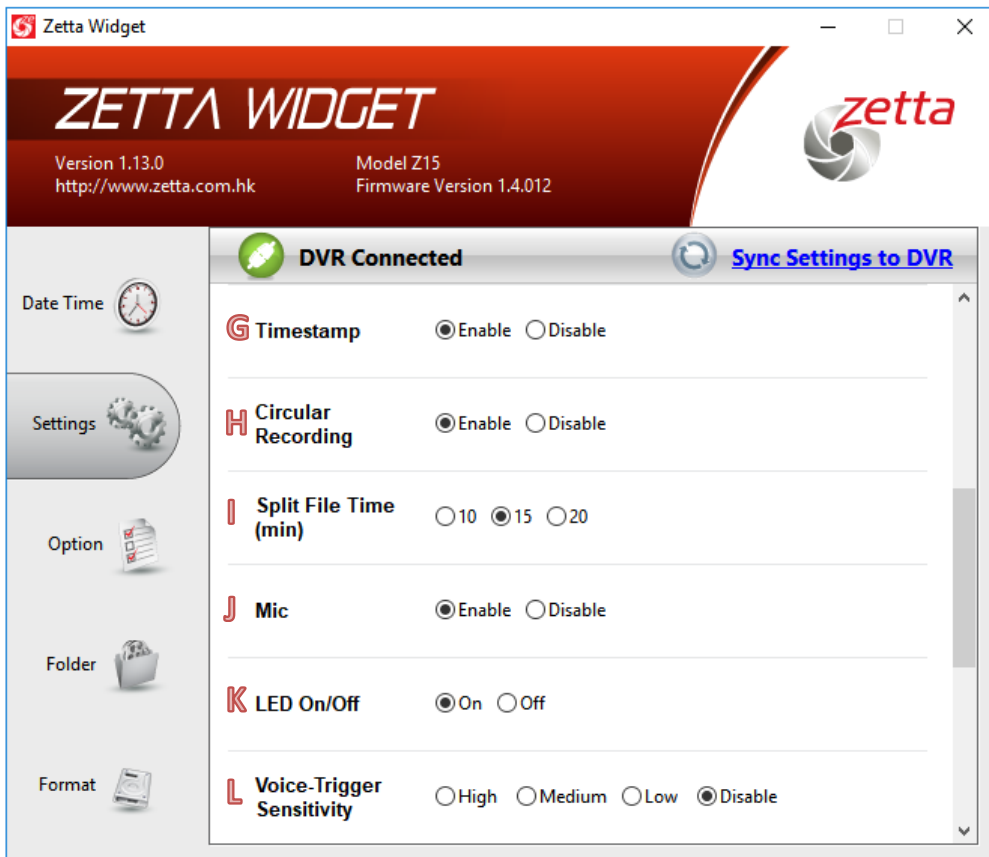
Zetta Widget

ZETTA WIDGET

Version 1.13.0
http://www.zetta.com.hk

Model Z15
Firmware Version 1.4.012

zetta

Date Time

Settings

Option

Folder

Format

DVR Connected

Sync Settings to DVR

G Timestamp ◉Enable ○Disable

H Circular Recording ◉Enable ○Disable

I Split File Time (min) ○10 ◉15 ○20

J Mic ◉Enable ○Disable

K LED On/Off ◉On ○Off

L Voice-Trigger Sensitivity ○High ○Medium ○Low ◉Disable